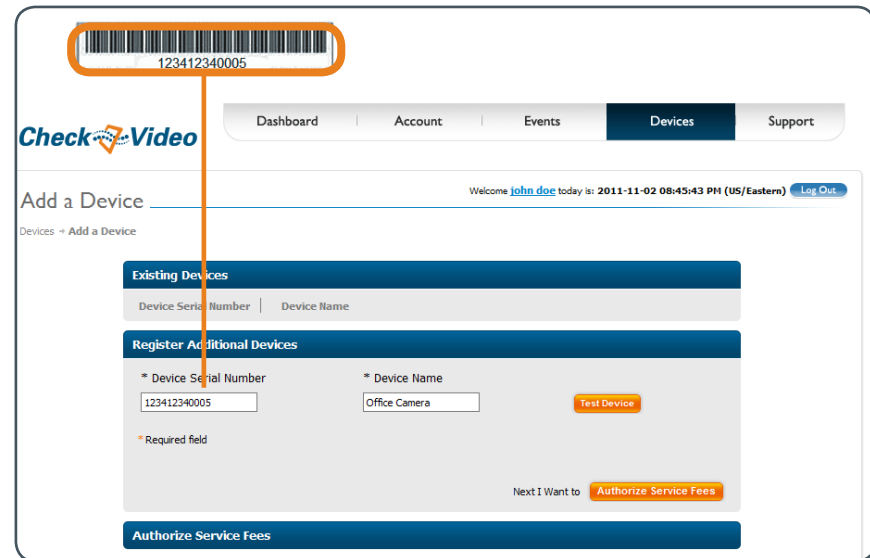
123412340005

Check Video

Dashboard | Account | Events | Devices | Support

Add a Device

Welcome john doe today is: 2011-11-02 08:45:43 PM (US/Eastern) Log Out

Devices → Add a Device

Existing Devices

Device Serial Number | Device Name

Register Additional Devices

* Device Serial Number
123412340005

* Device Name
Office Camera

Test Device

* Required field

Next I Want to Authorize Service Fees

Authorize Service Fees